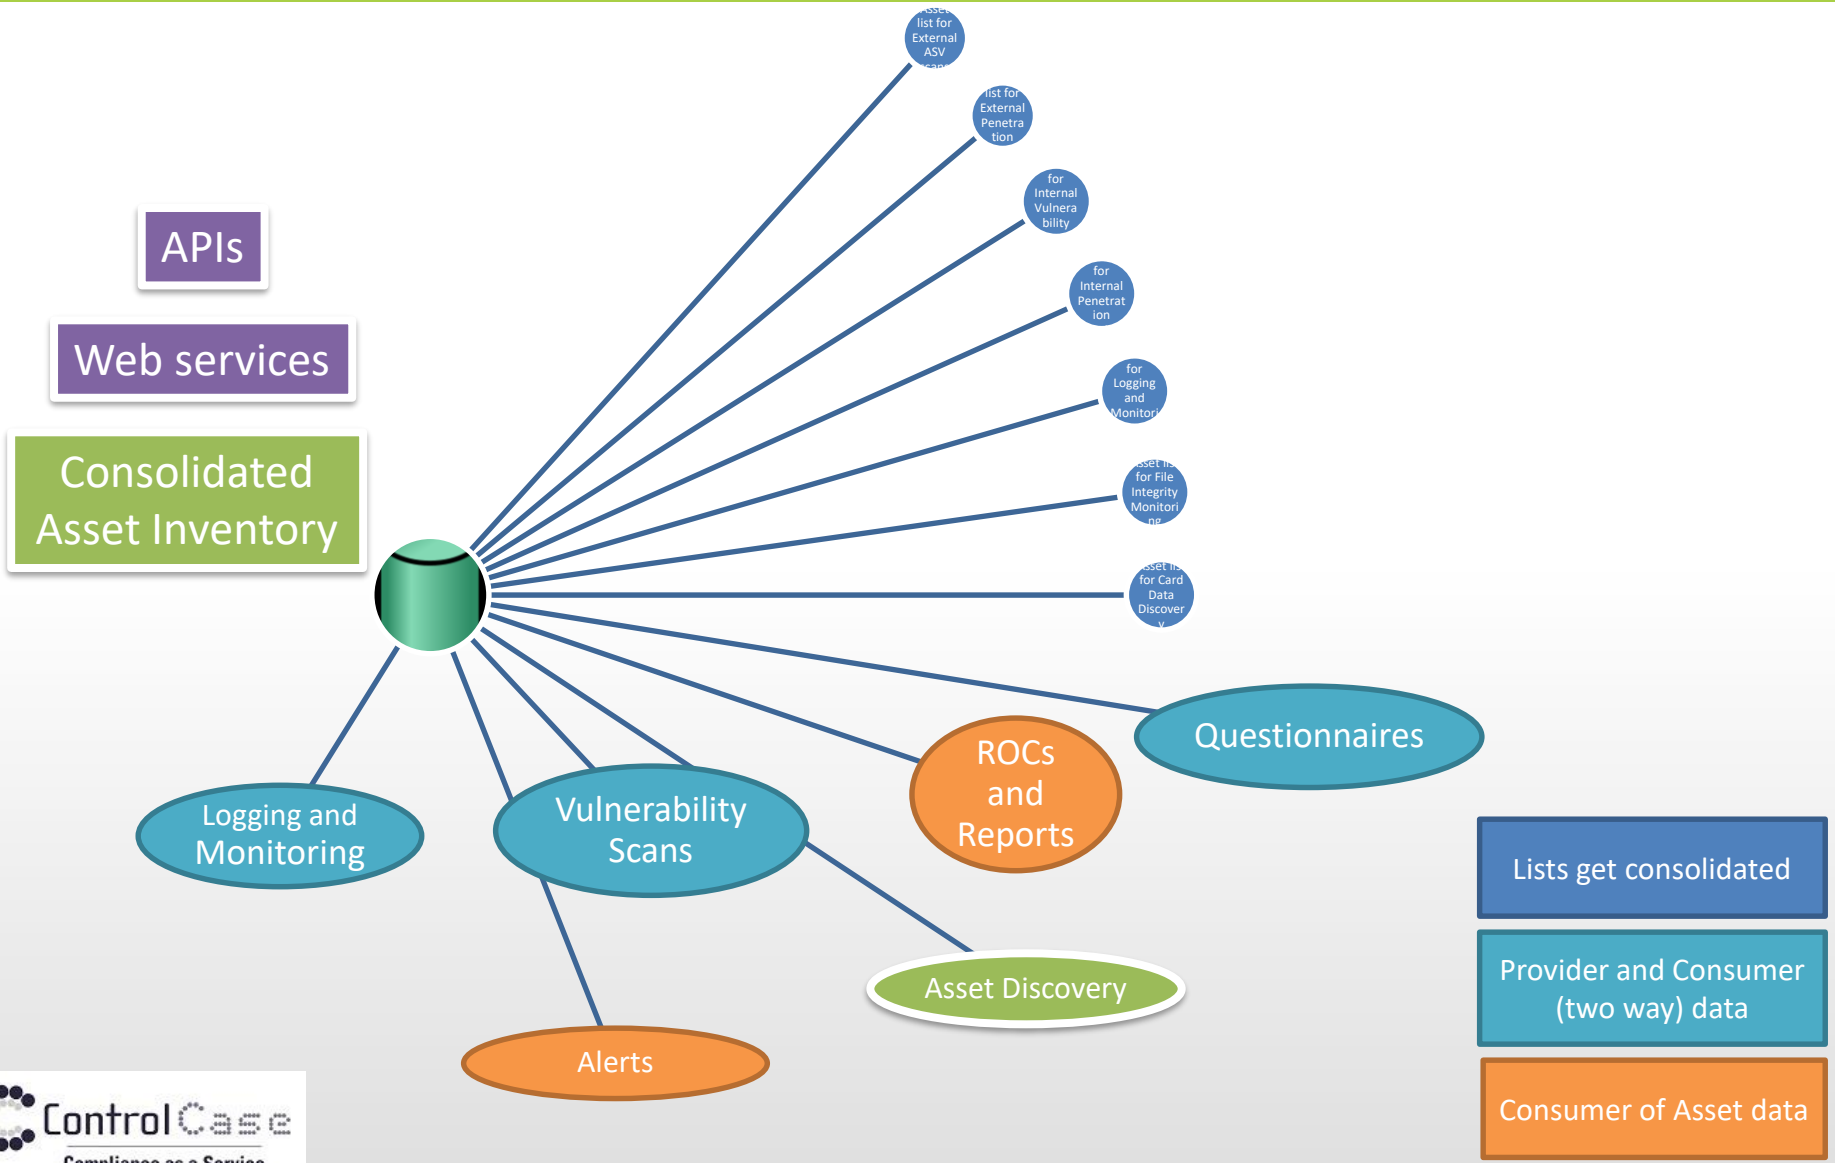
APIs

Web services

Consolidated Asset Inventory

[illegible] list for External ASV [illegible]

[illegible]list for External Penetration

for Internal Vulnerability

for Internal Penetration

for Logging and Monitori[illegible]

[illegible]sset li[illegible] for File Integrity Monitori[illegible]

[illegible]sset li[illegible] for Card Data Discover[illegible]

Questionnaires

ROCs and Reports

Logging and Monitoring

Vulnerability Scans

Asset Discovery

Alerts

Lists get consolidated

Provider and Consumer (two way) data

Consumer of Asset data

ControlCase

Compliance as a Service